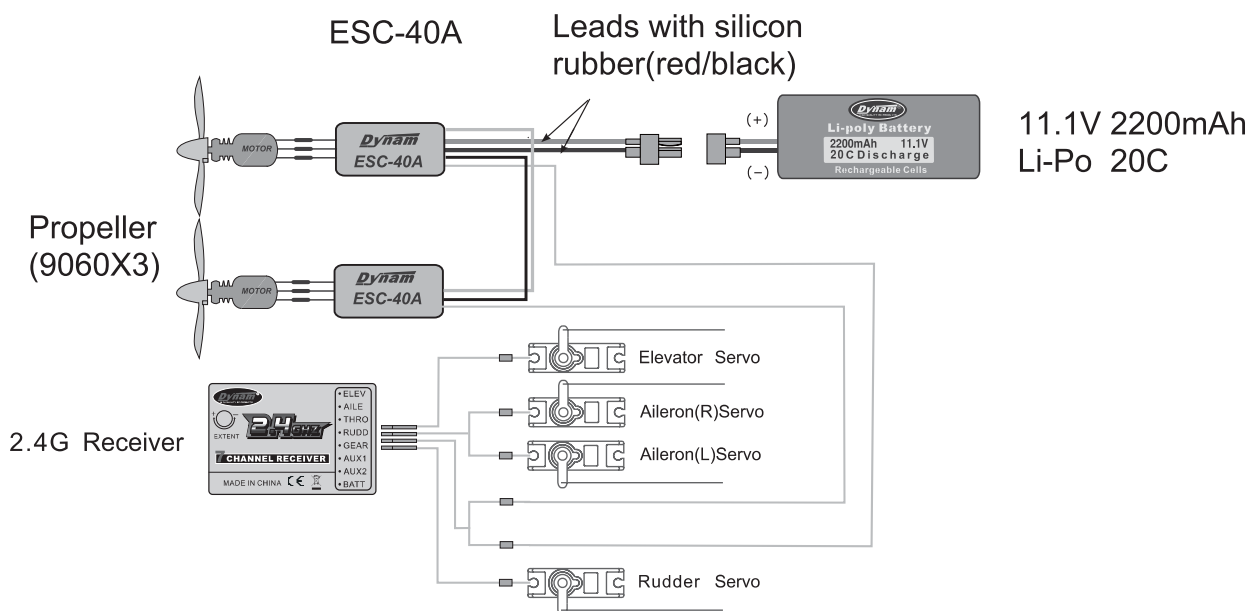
ESC-40A

Leads with silicon rubber(red/black)

Dynam
Li-poly Battery
2200mAh 11.1V
20C Discharge
Rechargeable Cells

(+)
(-)

11.1V 2200mAh
Li-Po 20C

MOTOR
Dynam
ESC-40A

Propeller
(9060X3)

MOTOR
Dynam
ESC-40A

Elevator Servo

Dynam
EXTENT
2.4GHZ
7 CHANNEL RECEIVER
MADE IN CHINA CE
•ELEV
•AILE
•THRO
•RUDD
•GEAR
•AUX1
•AUX2
•BATT

Aileron(R)Servo

2.4G Receiver

Aileron(L)Servo

Rudder Servo